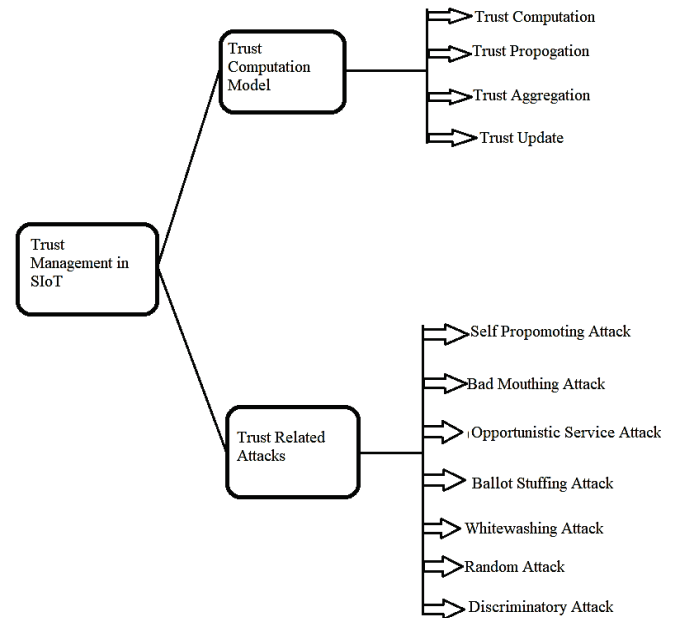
Trust Management in SIoT

Trust Computation Model

Trust Computation

Trust Propogation

Trust Aggregation

Trust Update

Trust Related Attacks

Self Propomoting Attack

Bad Mouthing Attack

Opportunistic Service Attack

Ballot Stuffing Attack

Whitewashing Attack

Random Attack

Discriminatory Attack